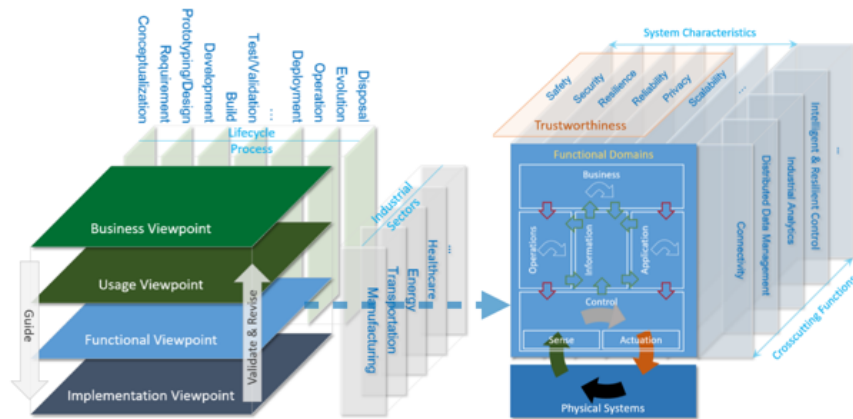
Conceptualization
Requirement
Prototyping/Design
Development
Build
Test/Validation
...
Deployment
Operation
Evolution
Disposal
Lifecycle Process

Business Viewpoint
Usage Viewpoint
Functional Viewpoint
Implementation Viewpoint
Guide
Validate & Revise

Industrial Sectors
Manufacturing
Transportation
Energy
Healthcare
...

System Characteristics
Safety
Security
Resilience
Reliability
Privacy
Scalability
...
Trustworthiness

Functional Domains
Business
Operations
Information
Application
Control
Sense
Actuation
Physical Systems

Connectivity
Distributed Data Management
Industrial Analytics
Intelligent & Resilient Control
...
Crosscutting Functions